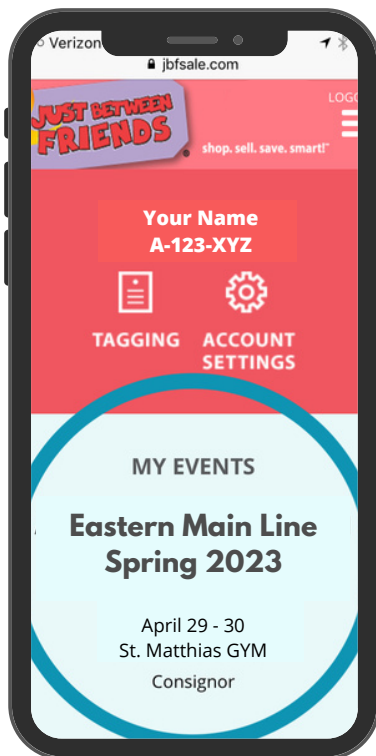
Verizon

jbfsale.com

JUST BETWEEN FRIENDS

shop. sell. save. smart!

LOGO

Your Name
A-123-XYZ

TAGGING

ACCOUNT SETTINGS

MY EVENTS

Eastern Main Line Spring 2023

April 29 - 30
St. Matthias GYM

Consignor